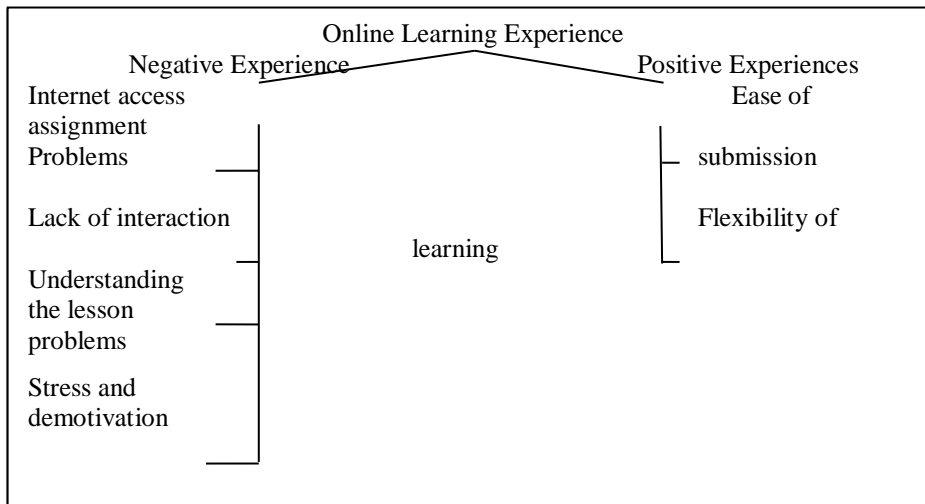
Online Learning Experience

Negative Experience

Positive Experiences

Internet access Problems

Lack of interaction

Understanding the lesson problems

Stress and demotivation

Ease of assignment submission

Flexibility of learning